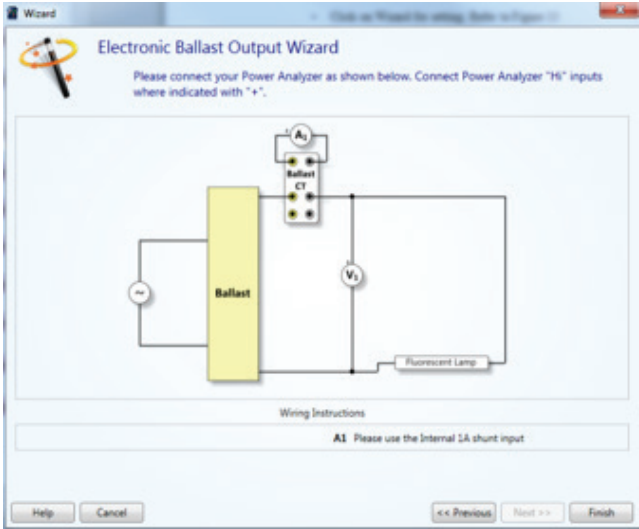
Wizard

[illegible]

Electronic Ballast Output Wizard

Please connect your Power Analyzer as shown below. Connect Power Analyzer "Hi" inputs where indicated with "+".

$A_1$

Ballast CT

$V_1$

~

Ballast

Fluorescent Lamp

Wiring Instructions

A1 Please use the Internal 1A shunt input

Help

Cancel

<< Previous

Next >>

Finish